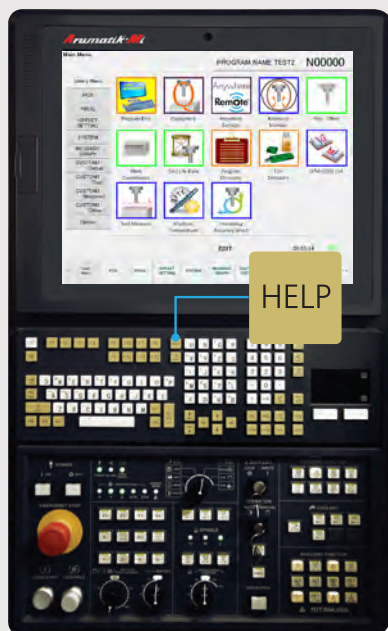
Arumatik-Mi
Main Menu
PROGRAM NAME TEST2 N00000
Utility Menu
POS
PROG
OFFSET SETTING
SYSTEM
MESSAGE GRAPH
CUSTOM1
CUSTOM2
Option
Program Mgmt
Calculator
Anywhere Remote
Measure
Tool Offset
Work Coordinate
Tool Life Data
Program Division
Collision Avoidance
Tool Measure
Machine Simulator
Spindle Monitoring
EDIT
HELP
EMERGENCY STOP
COOLANT